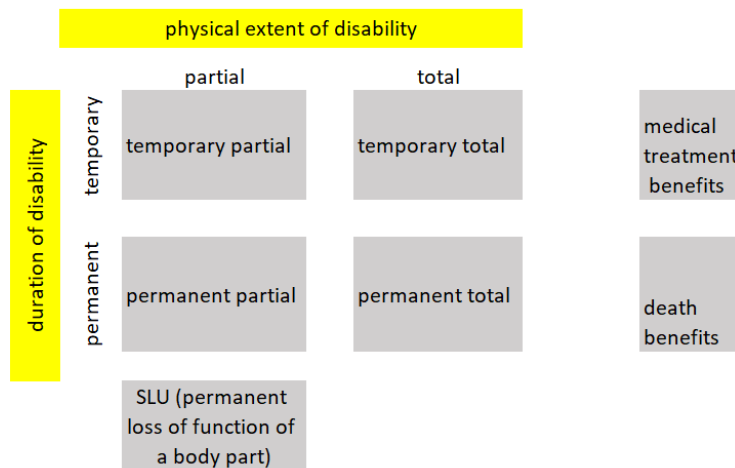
physical extent of disability

partial

total

duration of disability

temporary

temporary partial

temporary total

medical treatment benefits

permanent

permanent partial

permanent total

death benefits

SLU (permanent loss of function of a body part)